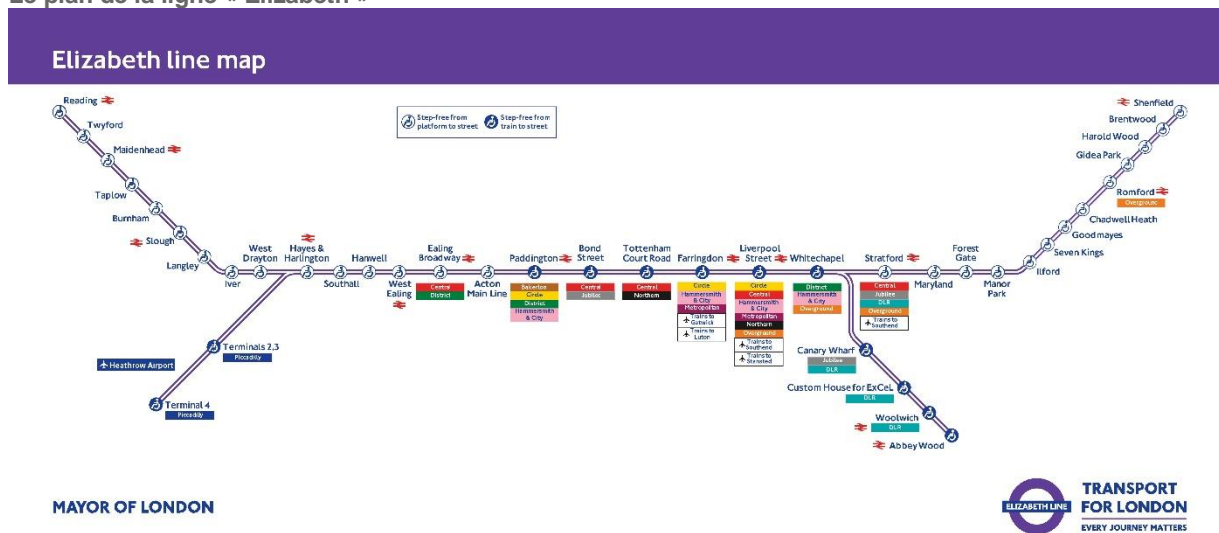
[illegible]

Elizabeth line map

Step-free from platform to street
Step-free from train to street

Reading
Twyford
Maidenhead
Taplow
Burnham
Slough
Langley
Iver
West Drayton
Hayes & Harlington
Southall
Hanwell
West Ealing
Ealing Broadway
Central
District
Acton Main Line
Paddington
Bakerloo
Circle
District
Hammersmith & City
Bond Street
Central
Jubilee
Tottenham Court Road
Central
Northern
Farringdon
Circle
Hammersmith & City
Metropolitan
Trains to Gatwick
Trains to Luton
Liverpool Street
Circle
Central
Hammersmith & City
Metropolitan
Northern
Overground
Trains to Southend
Trains to Stansted
Whitechapel
District
Hammersmith & City
Overground
Stratford
Central
Jubilee
DLR
Overground
Trains to Southend
Maryland
Forest Gate
Manor Park
Ilford
Seven Kings
Goodmayes
Chadwell Heath
Romford
Overground
Gidea Park
Harold Wood
Brentwood
Shenfield
Terminals 2,3
Piccadilly
Heathrow Airport
Terminal 4
Piccadilly
Canary Wharf
Jubilee
DLR
Custom House for ExCeL
DLR
Woolwich
DLR
Abbey Wood

MAYOR OF LONDON

ELIZABETH LINE
TRANSPORT FOR LONDON
EVERY JOURNEY MATTERS